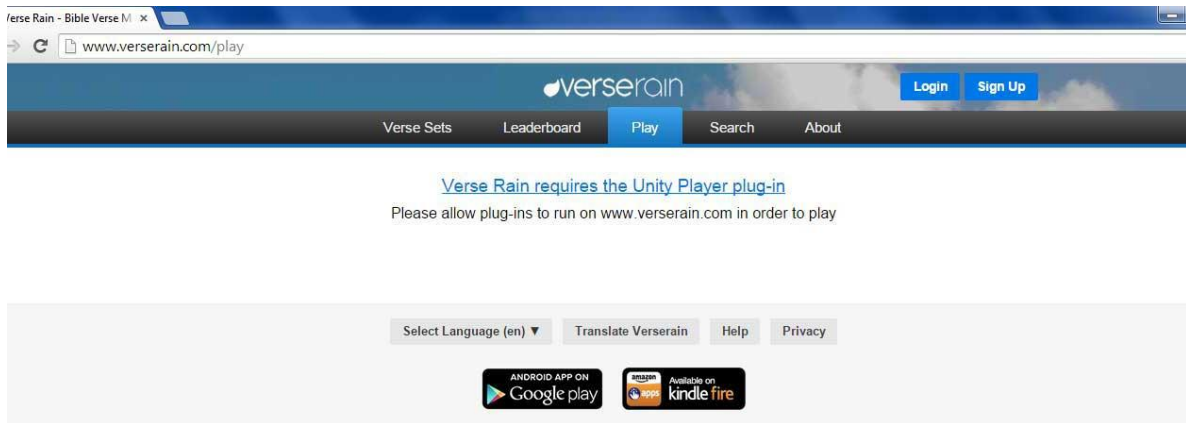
/erse Rain - Bible Verse M ×

www.verserain.com/play

verserain

Login Sign Up

Verse Sets Leaderboard Play Search About

Verse Rain requires the Unity Player plug-in

Please allow plug-ins to run on www.verserain.com in order to play

Select Language (en) ▼ Translate Verserain Help Privacy

ANDROID APP ON Google play

amazon apps Available on kindle fire